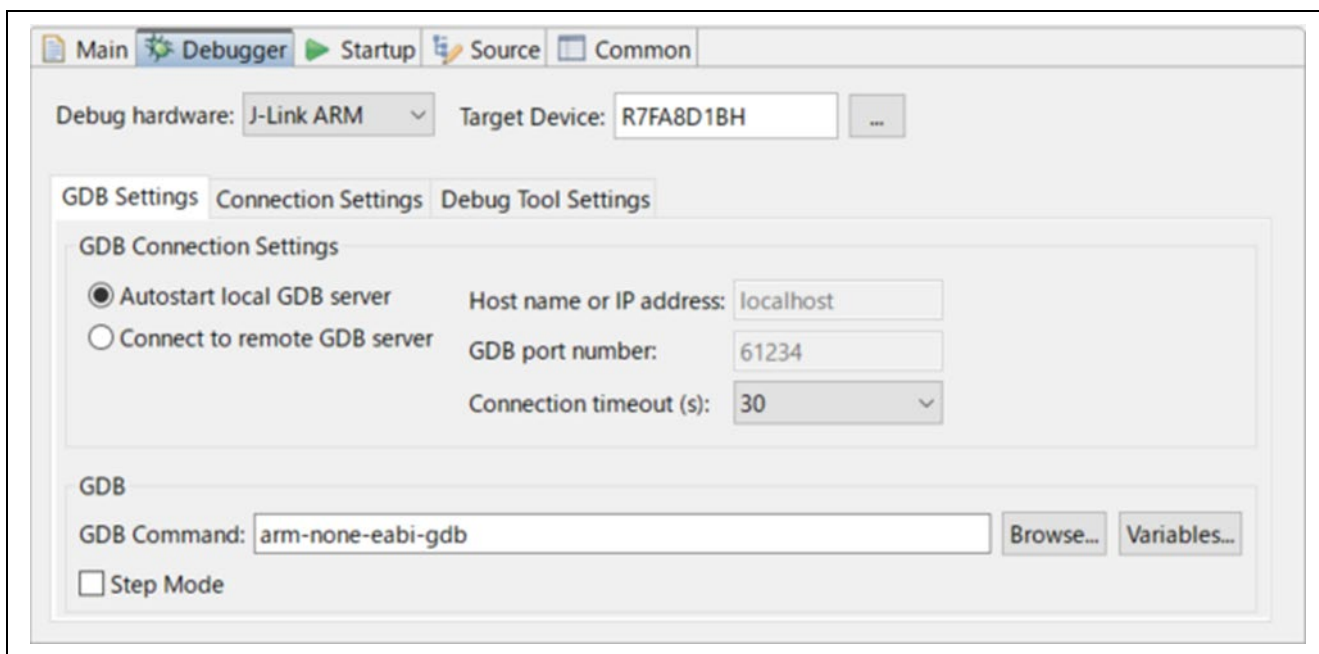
Main Debugger Startup Source Common

Debug hardware: J-Link ARM Target Device: R7FA8D1BH ...

GDB Settings Connection Settings Debug Tool Settings

GDB Connection Settings

Autostart local GDB server
Connect to remote GDB server

Host name or IP address: localhost
GDB port number: 61234
Connection timeout (s): 30

GDB

GDB Command: arm-none-eabi-gdb Browse... Variables...

Step Mode